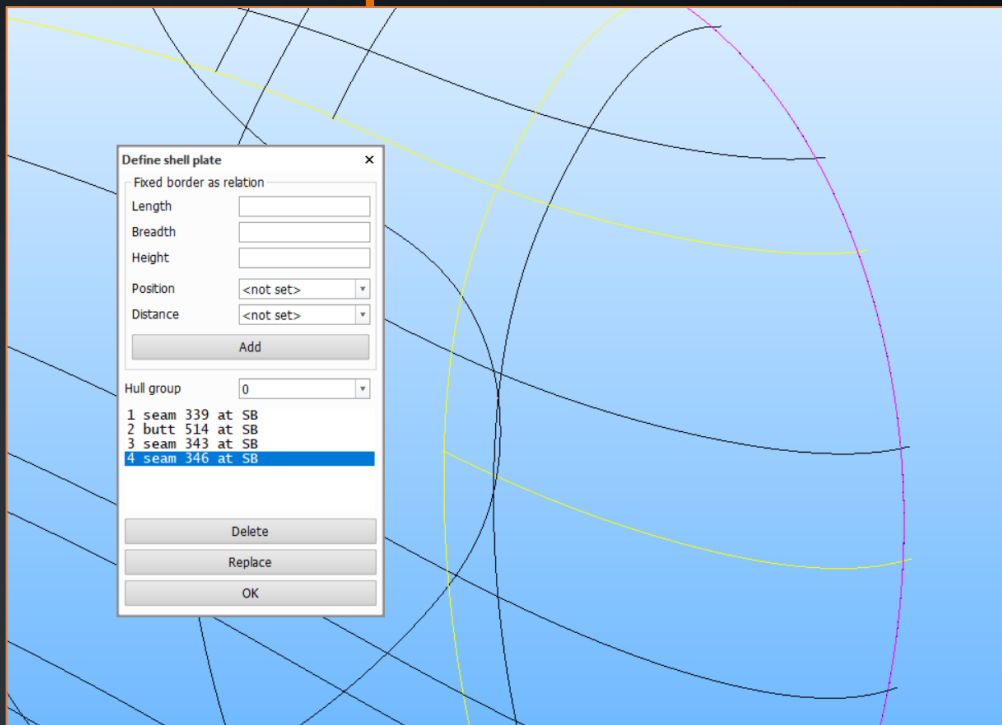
Define shell plate ×

Fixed border as relation

Length

Breadth

Height

Position <not set>

Distance <not set>

Add

Hull group 0

1 seam 339 at SB
2 butt 514 at SB
3 seam 343 at SB
4 seam 346 at SB

Delete

Replace

OK